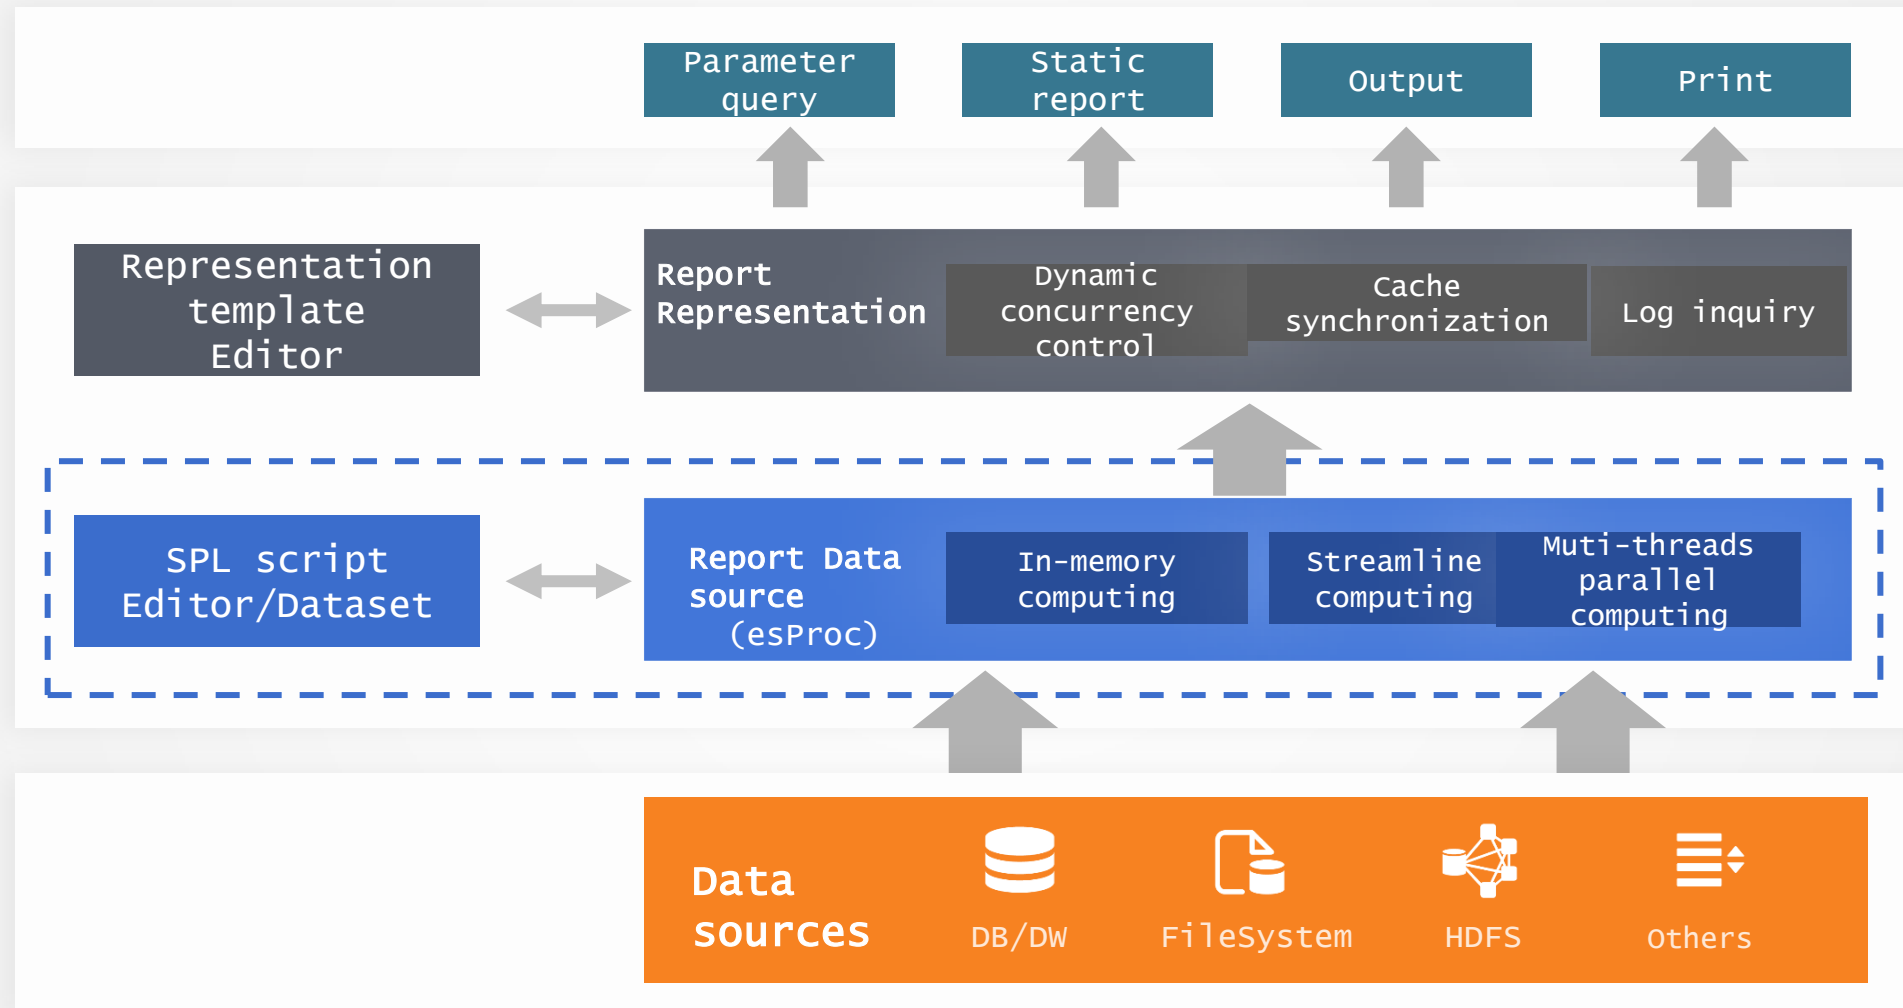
Parameter query

Static report

Output

Print

Representation template Editor

Report Representation

Dynamic concurrency control

Cache synchronization

Log inquiry

SPL script Editor/Dataset

Report Data source (esProc)

In-memory computing

Streamline computing

Muti-threads parallel computing

Data sources

DB/DW

FileSystem

HDFS

Others